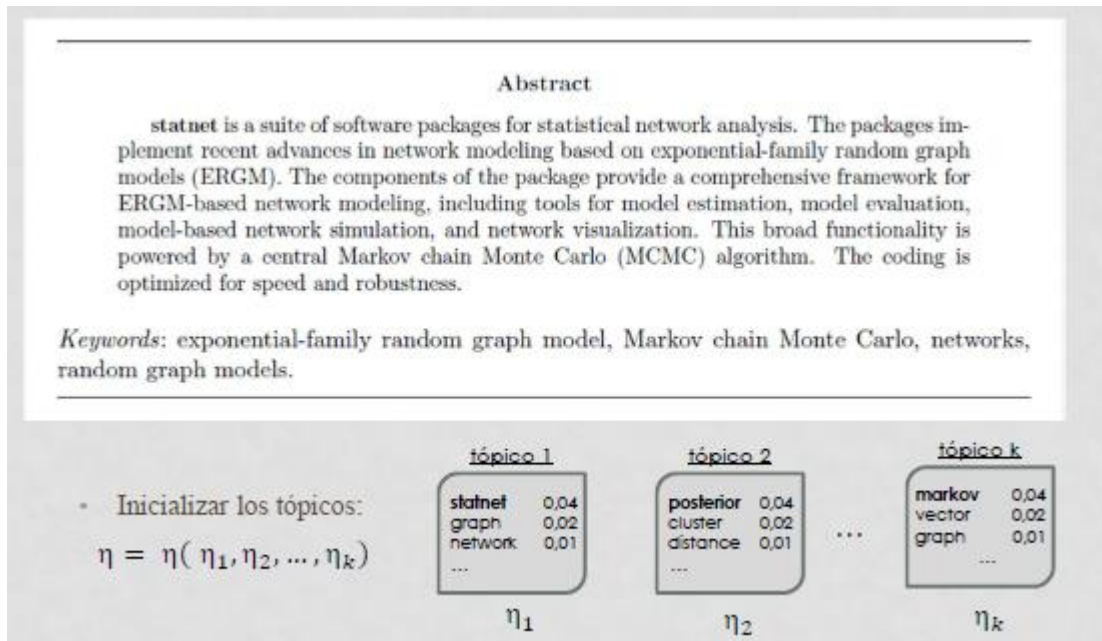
Abstract

statnet is a suite of software packages for statistical network analysis. The packages implement recent advances in network modeling based on exponential-family random graph models (ERGM). The components of the package provide a comprehensive framework for ERGM-based network modeling, including tools for model estimation, model evaluation, model-based network simulation, and network visualization. This broad functionality is powered by a central Markov chain Monte Carlo (MCMC) algorithm. The coding is optimized for speed and robustness.

Keywords: exponential-family random graph model, Markov chain Monte Carlo, networks, random graph models.

- Inicializar los tópicos:

$\eta = \eta(\eta_1, \eta_2, \ldots, \eta_k)$

tópico 1

| | |
|---|---|
| statnet | 0,04 |
| graph | 0,02 |
| network | 0,01 |
| ... | |

$\eta_1$

tópico 2

| | |
|---|---|
| posterior | 0,04 |
| cluster | 0,02 |
| distance | 0,01 |
| ... | |

$\eta_2$

...

tópico k

| | |
|---|---|
| markov | 0,04 |
| vector | 0,02 |
| graph | 0,01 |
| ... | |

$\eta_k$